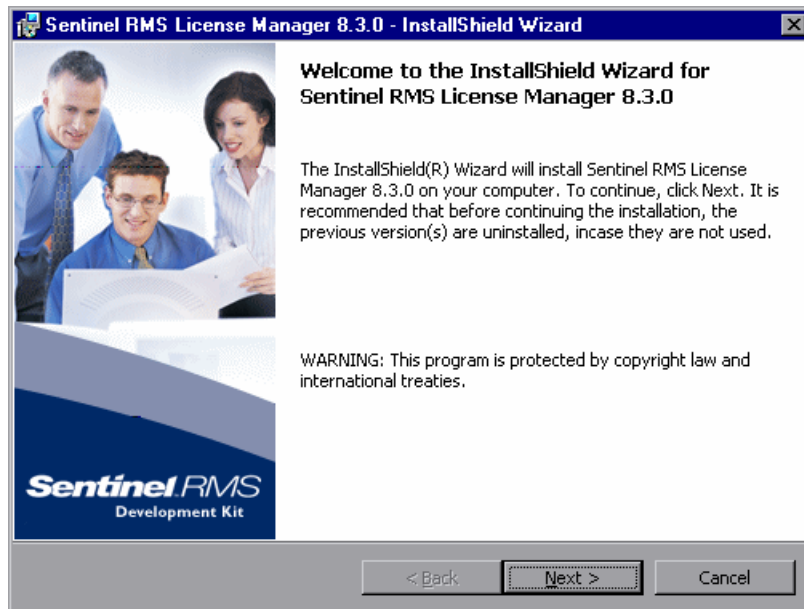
Sentinel RMS License Manager 8.3.0 - InstallShield Wizard

Welcome to the InstallShield Wizard for Sentinel RMS License Manager 8.3.0

The InstallShield(R) Wizard will install Sentinel RMS License Manager 8.3.0 on your computer. To continue, click Next. It is recommended that before continuing the installation, the previous version(s) are uninstalled, incase they are not used.

WARNING: This program is protected by copyright law and international treaties.

Sentinel RMS
Development Kit

< Back
Next >
Cancel